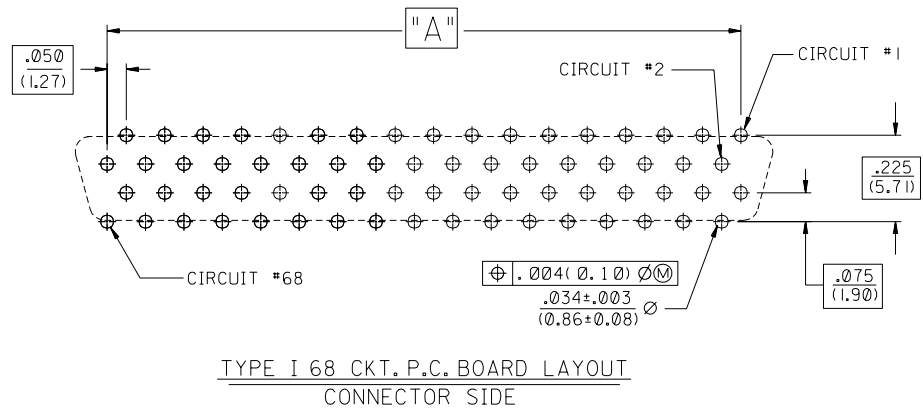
"A"

$\frac{.050}{(1.27)}$

CIRCUIT #2

CIRCUIT #1

$\frac{.225}{(5.71)}$

CIRCUIT #68

| ⊕ | .004(Ø.10) ØⓂ |
|---|---|

$\frac{.034\pm.003}{(0.86\pm0.08)}$ Ø

$\frac{.075}{(1.90)}$

TYPE I 68 CKT. P.C. BOARD LAYOUT

CONNECTOR SIDE